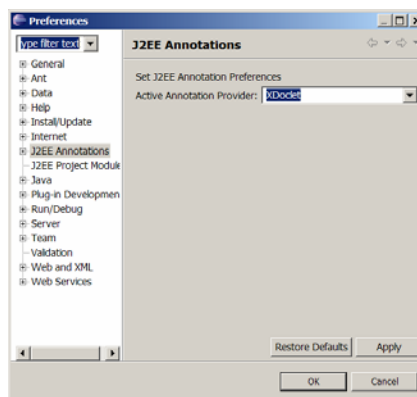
Preferences

type filter text

General
Ant
Data
Help
Install/Update
Internet
J2EE Annotations
J2EE Project Module
Java
Plug-in Developmen
Run/Debug
Server
Team
Validation
Web and XML
Web Services

J2EE Annotations

Set J2EE Annotation Preferences
Active Annotation Provider: XDoclet

Restore Defaults
Apply

OK
Cancel